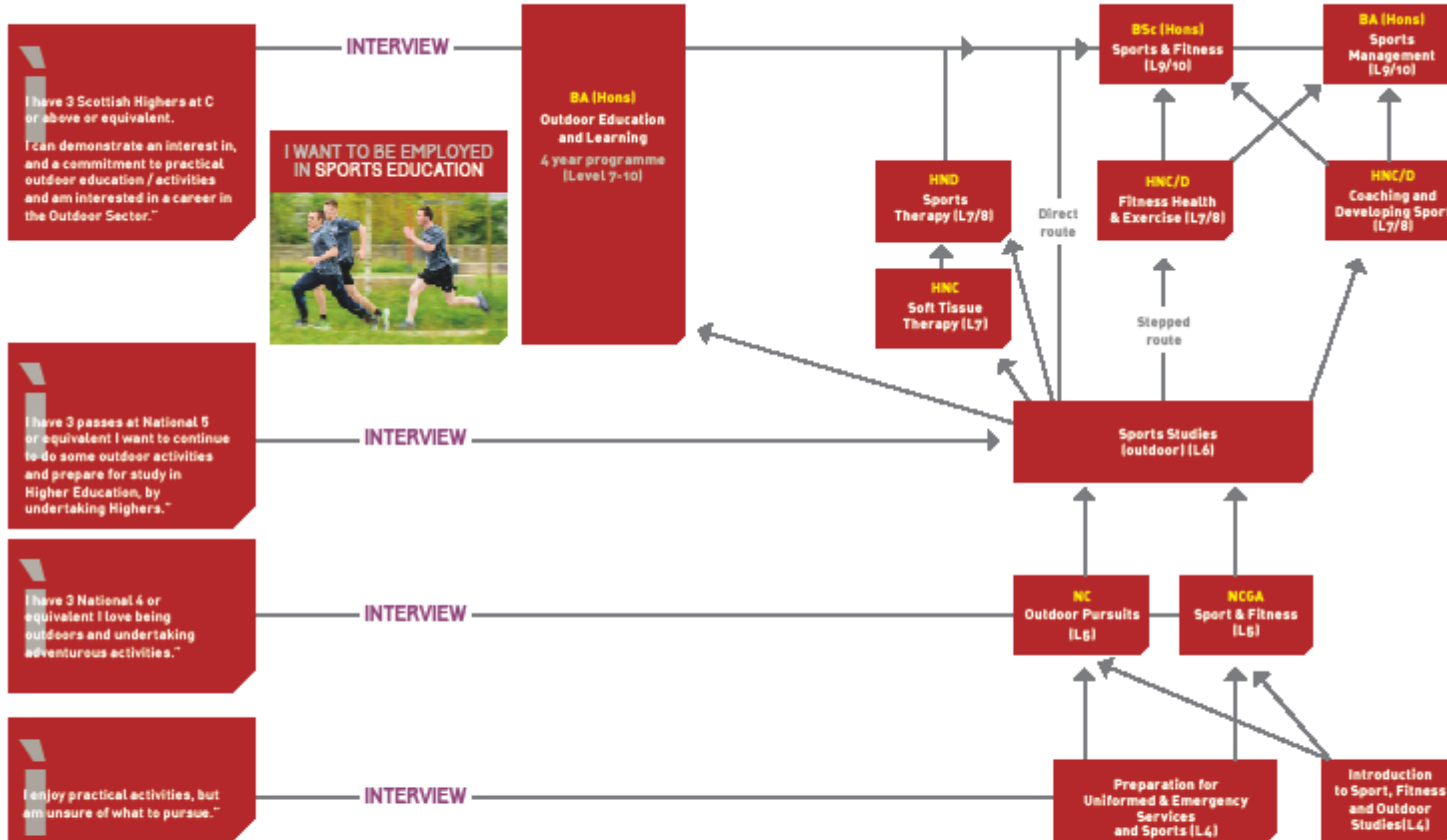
I have 3 Scottish Highers at C or above or equivalent.

I can demonstrate an interest in, and a commitment to practical outdoor education / activities and am interested in a career in the Outdoor Sector."

INTERVIEW

I WANT TO BE EMPLOYED IN SPORTS EDUCATION

BA (Hons)
Outdoor Education and Learning
4 year programme (Level 7-10)

BSc (Hons)
Sports & Fitness
(L9/10)

BA (Hons)
Sports Management
(L9/10)

HND
Sports Therapy (L7/8)

Direct route

HNC/D
Fitness Health & Exercise (L7/8)

HNC/D
Coaching and Developing Sport
(L7/8)

HNC
Soft Tissue Therapy (L7)

Stepped route

I have 3 passes at National 5 or equivalent I want to continue to do some outdoor activities and prepare for study in Higher Education, by undertaking Highers."

INTERVIEW

Sports Studies (outdoor) (L6)

I have 3 National 4 or equivalent I love being outdoors and undertaking adventurous activities."

INTERVIEW

NC
Outdoor Pursuits
(L5)

NCGA
Sport & Fitness
(L5)

I enjoy practical activities, but am unsure of what to pursue."

INTERVIEW

Preparation for Uniformed & Emergency Services and Sports (L4)

Introduction to Sport, Fitness and Outdoor Studies(L4)